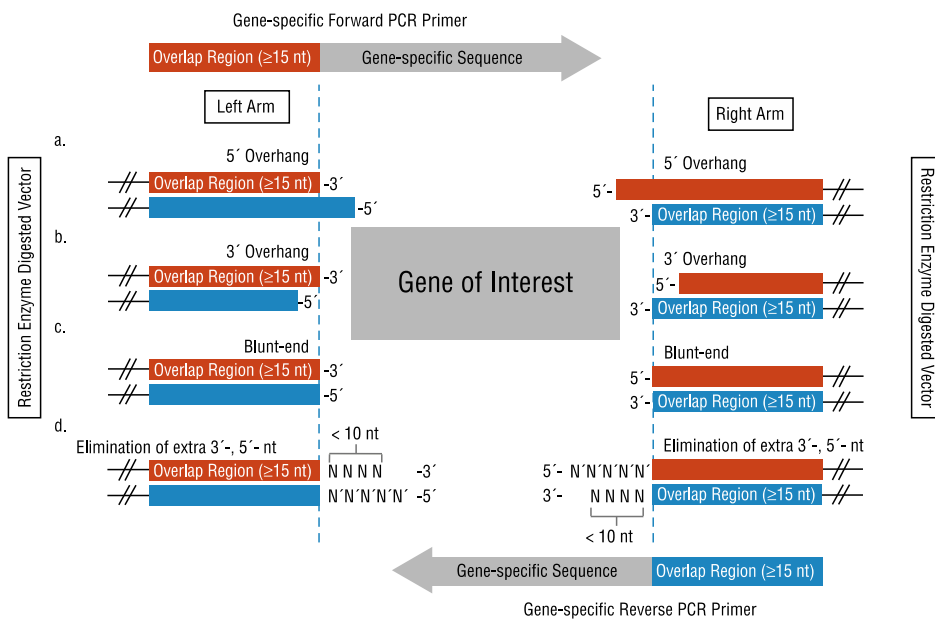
Gene-specific Forward PCR Primer

Overlap Region (≥15 nt) Gene-specific Sequence

Left Arm

Right Arm

Restriction Enzyme Digested Vector

Restriction Enzyme Digested Vector

a.

5´ Overhang

Overlap Region (≥15 nt) -3´

-5´

5´ Overhang

5´-

3´- Overlap Region (≥15 nt)

b.

3´ Overhang

Overlap Region (≥15 nt) -3´

-5´

Gene of Interest

3´ Overhang

5´-

3´- Overlap Region (≥15 nt)

c.

Blunt-end

Overlap Region (≥15 nt) -3´

-5´

Blunt-end

5´-

3´- Overlap Region (≥15 nt)

d.

Elimination of extra 3´-, 5´- nt

< 10 nt

Overlap Region (≥15 nt) N N N N -3´

N´N´N´N´ -5´

Elimination of extra 3´-, 5´- nt

5´- N´N´N´N´

3´- N N N N Overlap Region (≥15 nt)

< 10 nt

Gene-specific Sequence Overlap Region (≥15 nt)

Gene-specific Reverse PCR Primer